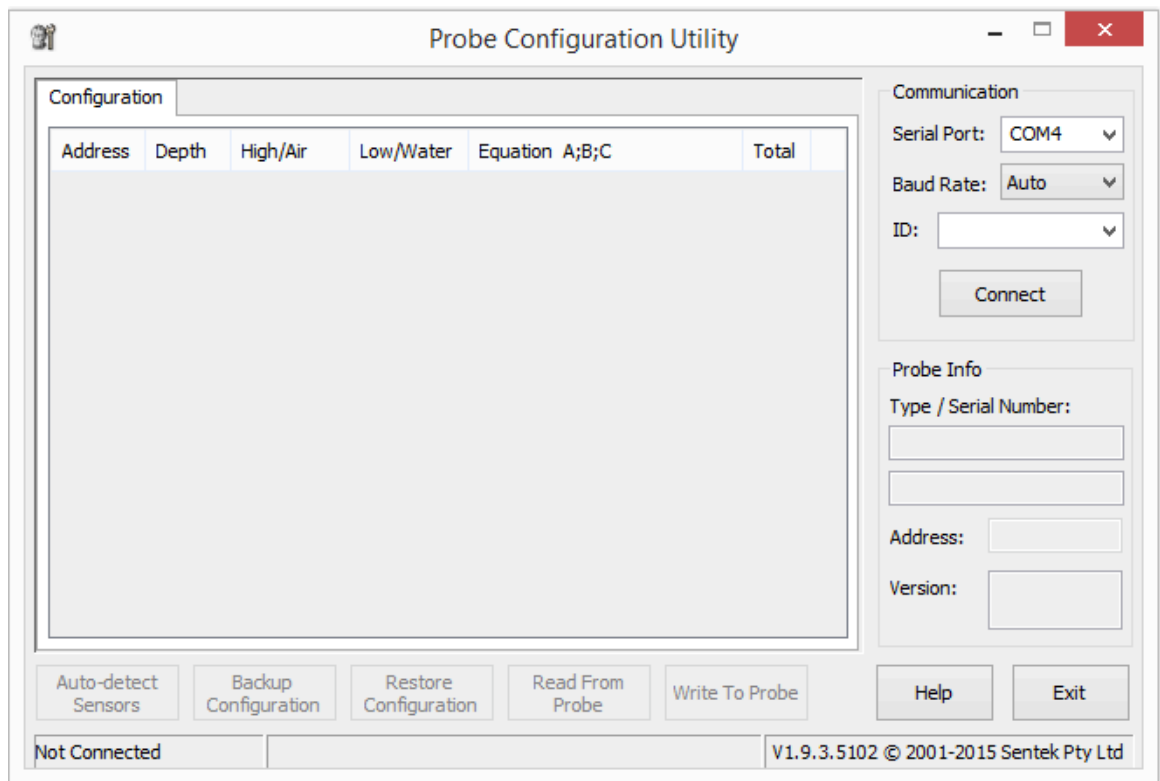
Probe Configuration Utility

Configuration

| Address | Depth | High/Air | Low/Water | Equation A;B;C | Total |
|---|---|---|---|---|---|

Communication
Serial Port: COM4
Baud Rate: Auto
ID:
Connect

Probe Info
Type / Serial Number:
Address:
Version:

Auto-detect Sensors
Backup Configuration
Restore Configuration
Read From Probe
Write To Probe
Help
Exit

Not Connected
V1.9.3.5102 © 2001-2015 Sentek Pty Ltd